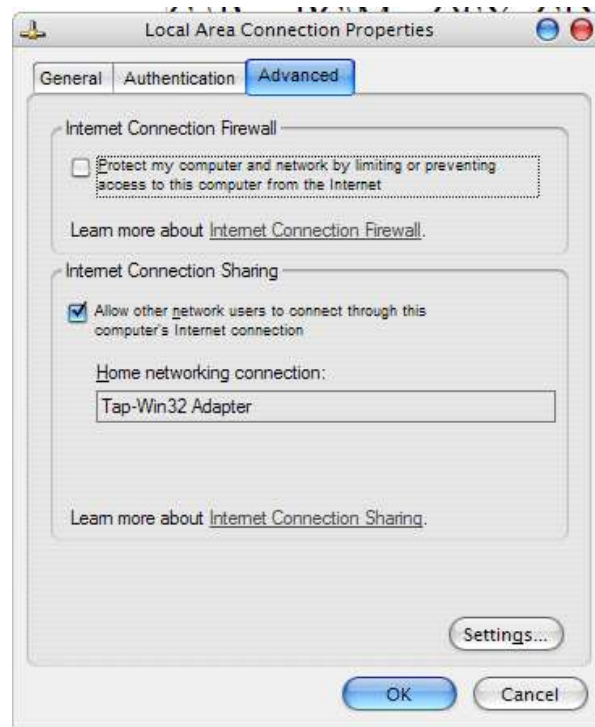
Local Area Connection Properties

General | Authentication | Advanced

Internet Connection Firewall

Protect my computer and network by limiting or preventing access to this computer from the Internet

Learn more about Internet Connection Firewall.

Internet Connection Sharing

Allow other network users to connect through this computer's Internet connection

Home networking connection:

Tap-Win32 Adapter

Learn more about Internet Connection Sharing.

Settings...

OK

Cancel